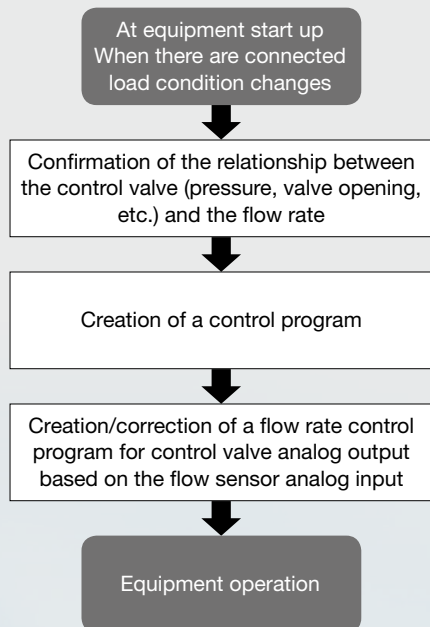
At equipment start up
When there are connected load condition changes

Confirmation of the relationship between the control valve (pressure, valve opening, etc.) and the flow rate

Creation of a control program

Creation/correction of a flow rate control program for control valve analog output based on the flow sensor analog input

Equipment operation